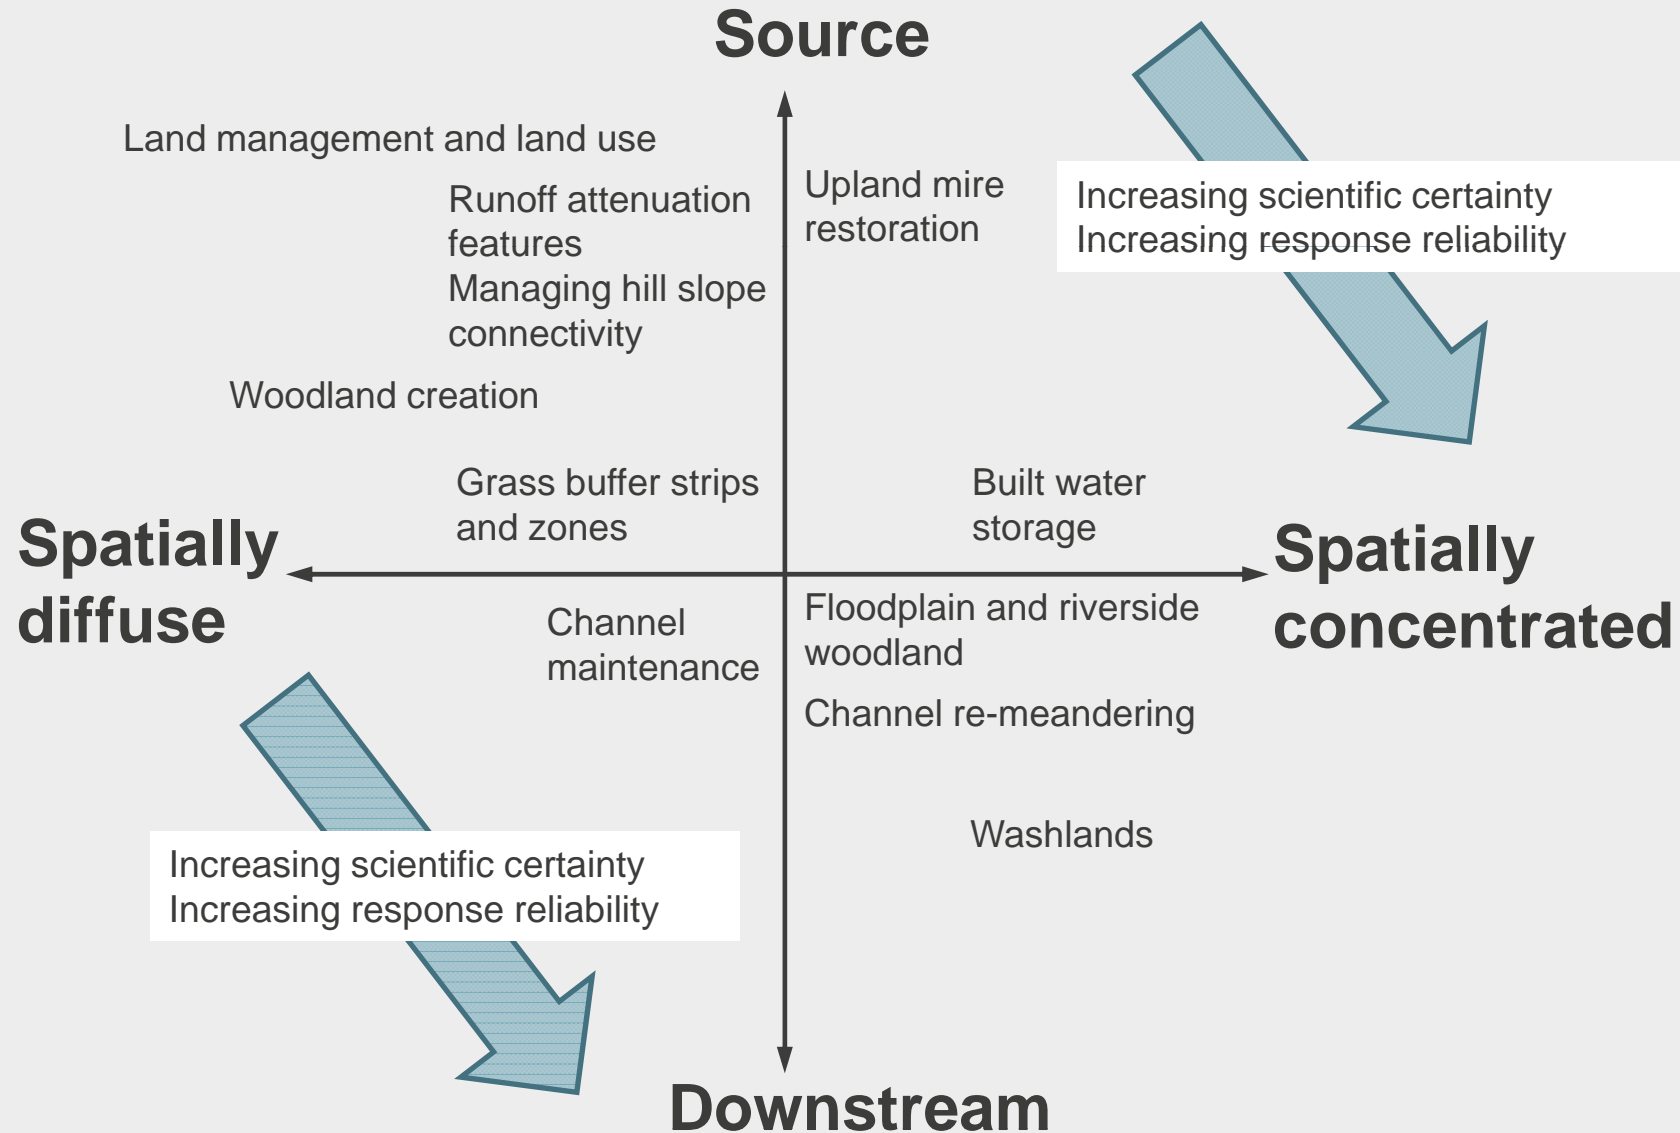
Source

Land management and land use

Runoff attenuation features

Managing hill slope connectivity

Woodland creation

Upland mire restoration

Increasing scientific certainty
Increasing response reliability

Grass buffer strips and zones

Built water storage

Spatially diffuse

Spatially concentrated

Channel maintenance

Floodplain and riverside woodland

Channel re-meandering

Washlands

Increasing scientific certainty
Increasing response reliability

Downstream